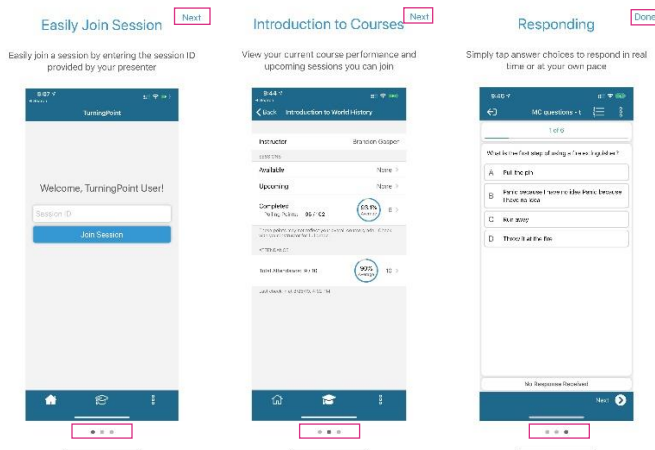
Easily Join Session

Next

Easily join a session by entering the session ID provided by your presenter

9:07

TurningPoint

Welcome, TurningPoint User!

Session ID

Join Session

Introduction to Courses

Next

View your current course performance and upcoming sessions you can join

9:44

Back Introduction to World History

Instructor Brandon Gasper

SESSIONS

Available None

Upcoming None

Completed 83.8% 8

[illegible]

ATTENDANCE

90% 10

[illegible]

Responding

Done

Simply tap answer choices to respond in real time or at your own pace

9:40

MC questions - t

1 of 9

What is the first step of using a fire extinguisher?

A Pull the pin

B Panic because I have no idea Panic because I have no idea

C Run away

D Throw it at the fire

No Response Received

Next